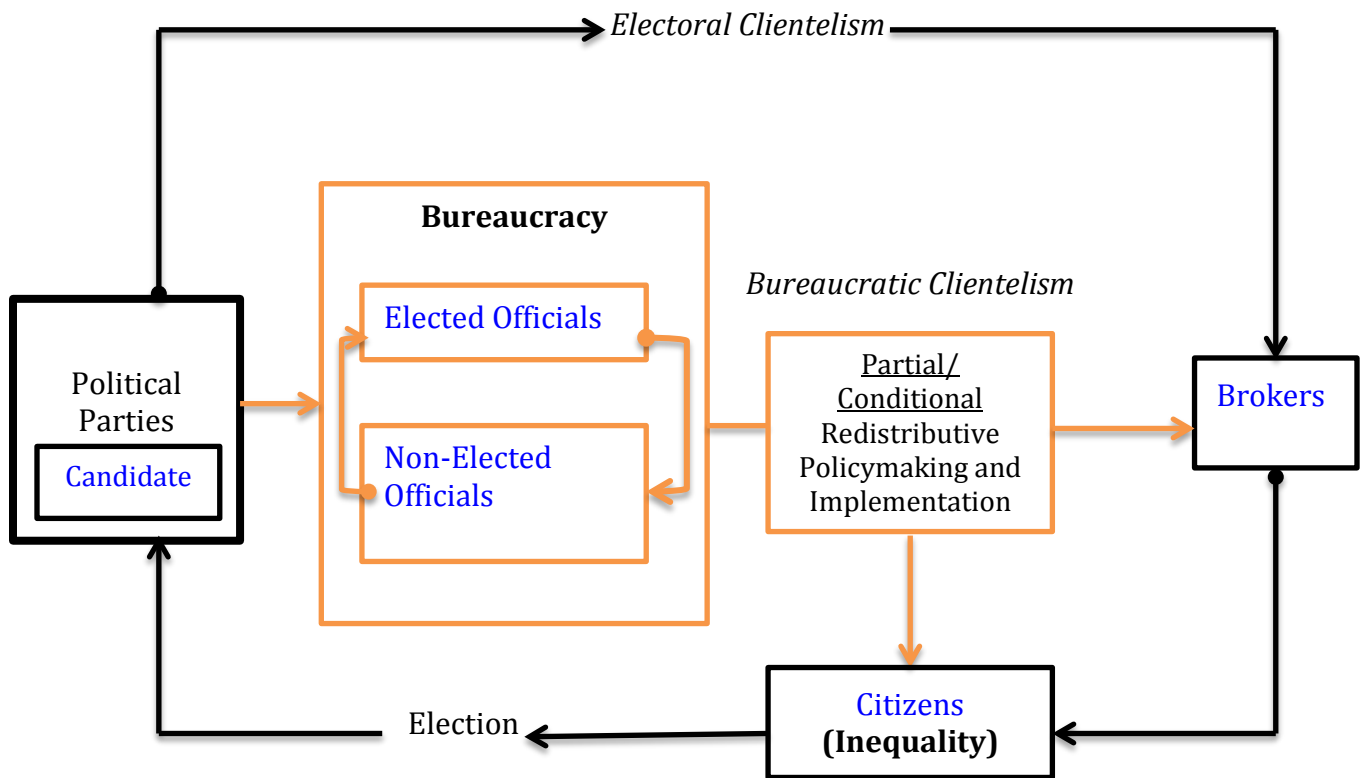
Electoral Clientelism

Bureaucracy

Bureaucratic Clientelism

Elected Officials

Political Parties

Candidate

Non-Elected Officials

Partial/ Conditional Redistributive Policymaking and Implementation

Brokers

Citizens (Inequality)

Election